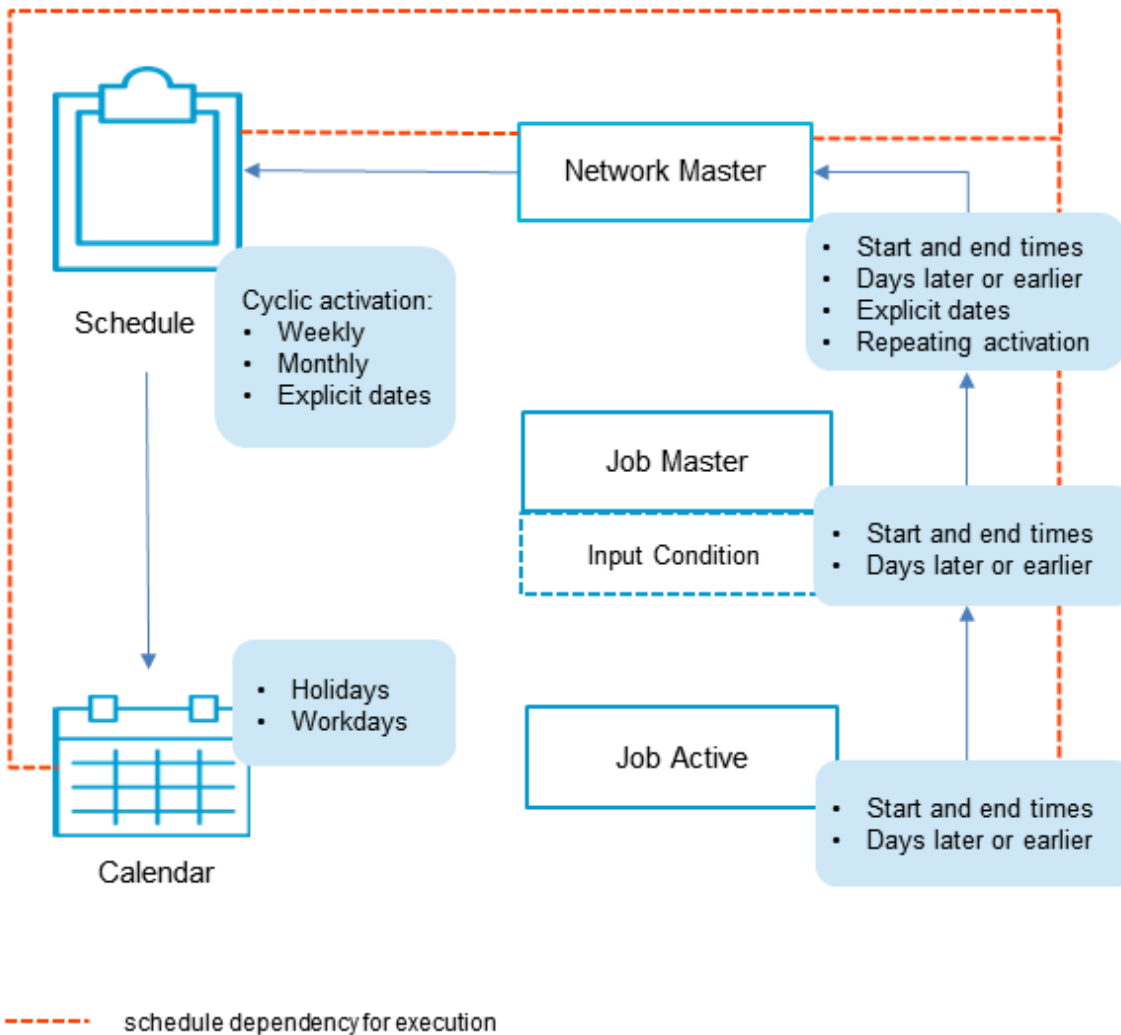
Network Master

- Start and end times
- Days later or earlier
- Explicit dates
- Repeating activation

Schedule

Cyclic activation:
- Weekly
- Monthly
- Explicit dates

Job Master

Input Condition

- Start and end times
- Days later or earlier

- Holidays
- Workdays

Calendar

Job Active

- Start and end times
- Days later or earlier

schedule dependency for execution